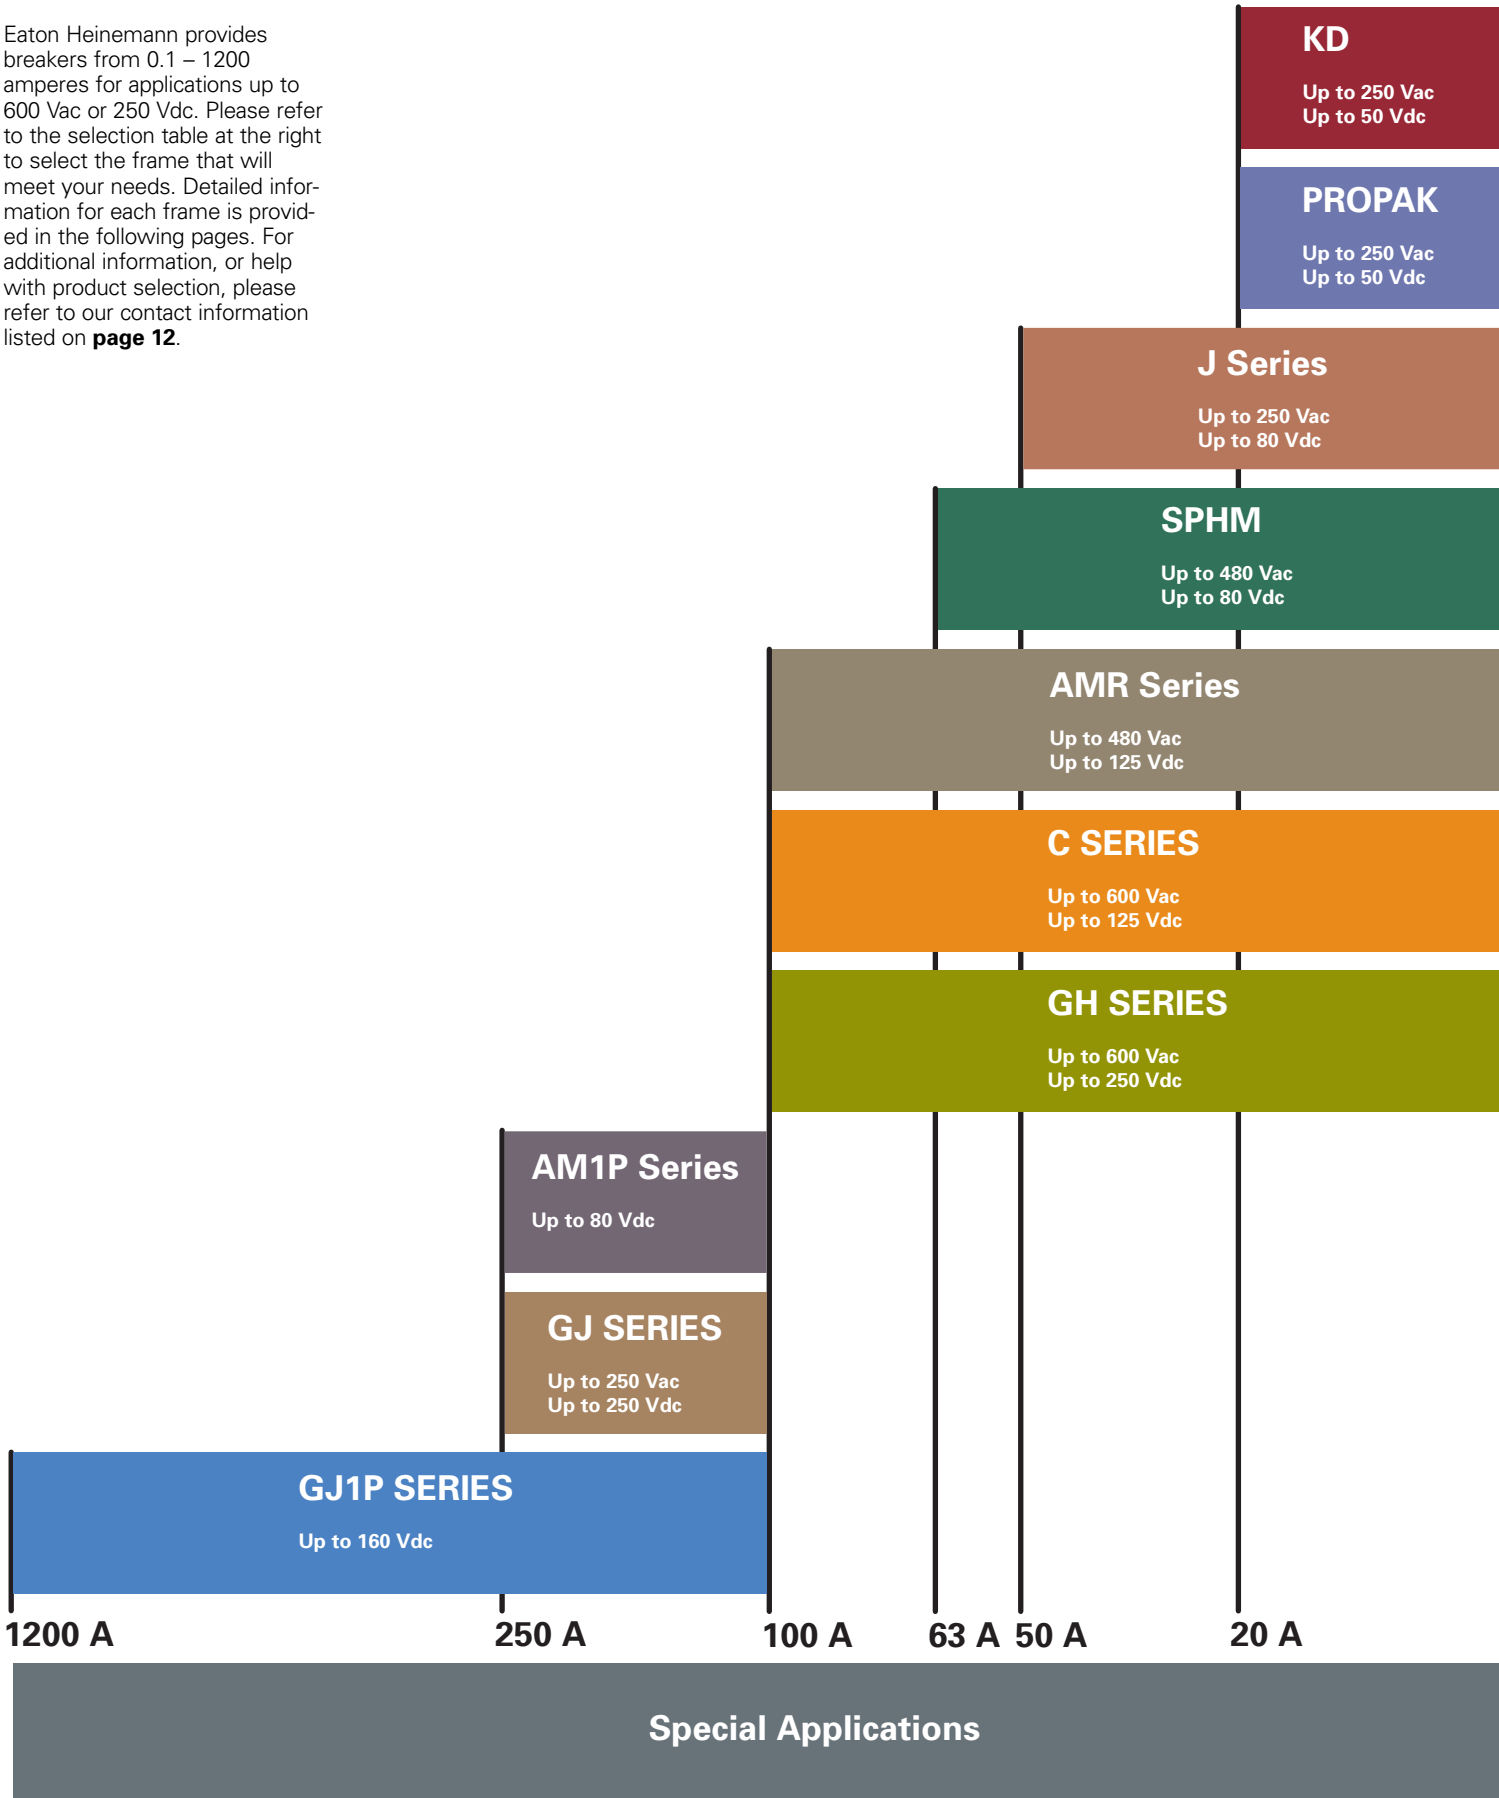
Eaton Heinemann provides breakers from 0.1 – 1200 amperes for applications up to 600 Vac or 250 Vdc. Please refer to the selection table at the right to select the frame that will meet your needs. Detailed information for each frame is provided in the following pages. For additional information, or help with product selection, please refer to our contact information listed on **page 12**.

KD
Up to 250 Vac
Up to 50 Vdc

PROPAK
Up to 250 Vac
Up to 50 Vdc

J Series
Up to 250 Vac
Up to 80 Vdc

SPHM
Up to 480 Vac
Up to 80 Vdc

AMR Series
Up to 480 Vac
Up to 125 Vdc

C SERIES
Up to 600 Vac
Up to 125 Vdc

GH SERIES
Up to 600 Vac
Up to 250 Vdc

AM1P Series
Up to 80 Vdc

GJ SERIES
Up to 250 Vac
Up to 250 Vdc

GJ1P SERIES
Up to 160 Vdc

1200 A
250 A
100 A
63 A
50 A
20 A

Special Applications